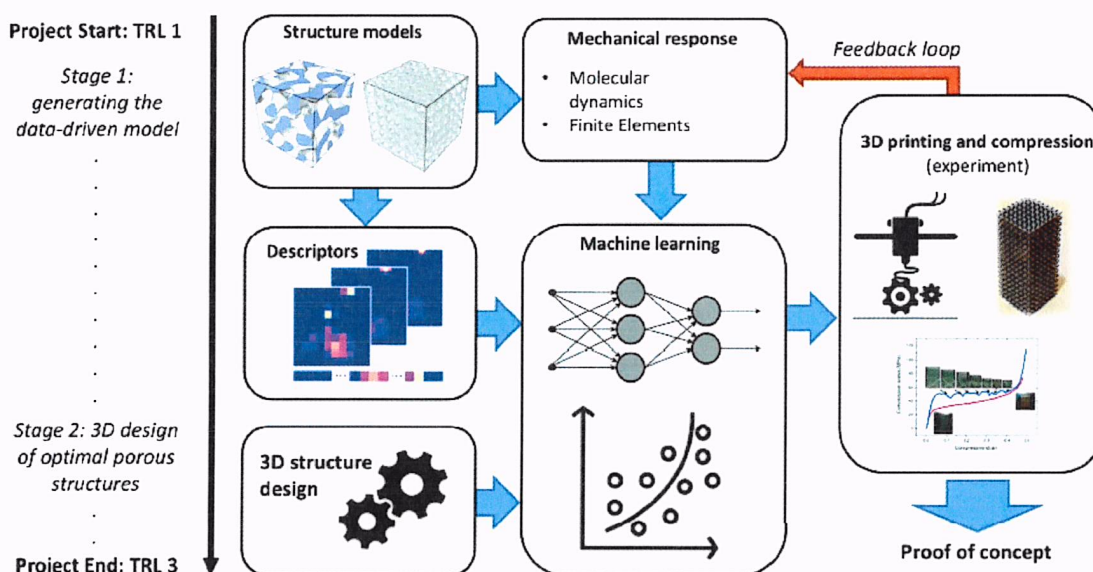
Project Start: TRL 1

Stage 1: generating the data-driven model

Stage 2: 3D design of optimal porous structures

Project End: TRL 3

Structure models

Mechanical response

• Molecular dynamics
• Finite Elements

Feedback loop

3D printing and compression (experiment)

Descriptors

Machine learning

3D structure design

Proof of concept